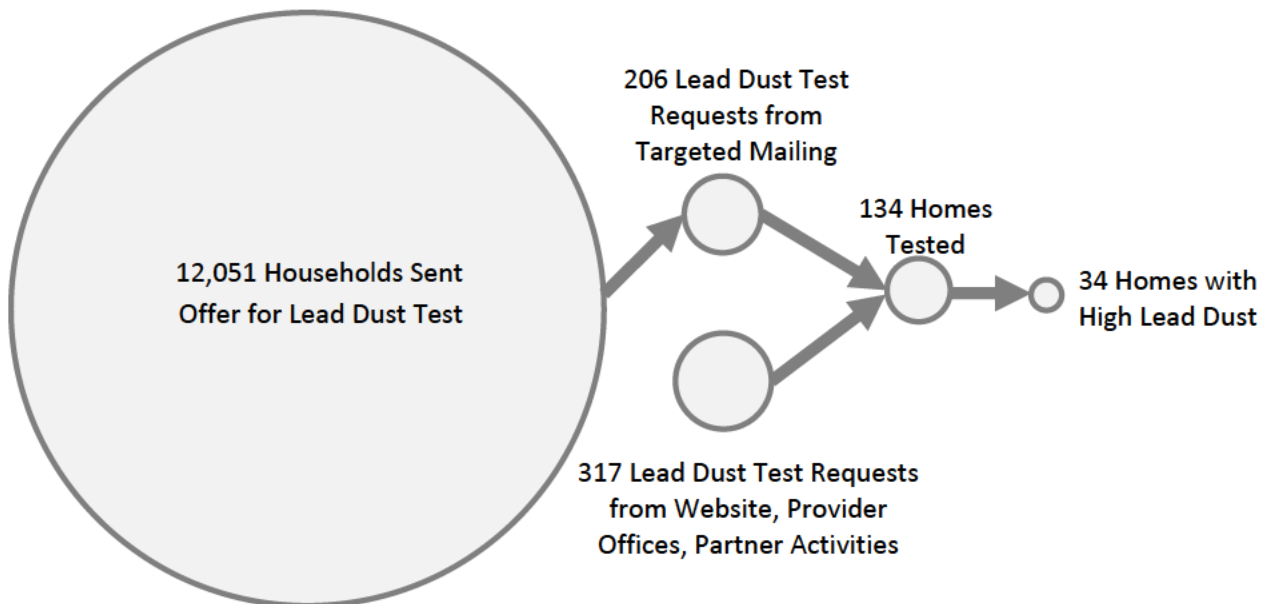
12,051 Households Sent Offer for Lead Dust Test

206 Lead Dust Test Requests from Targeted Mailing

134 Homes Tested

34 Homes with High Lead Dust

317 Lead Dust Test Requests from Website, Provider Offices, Partner Activities